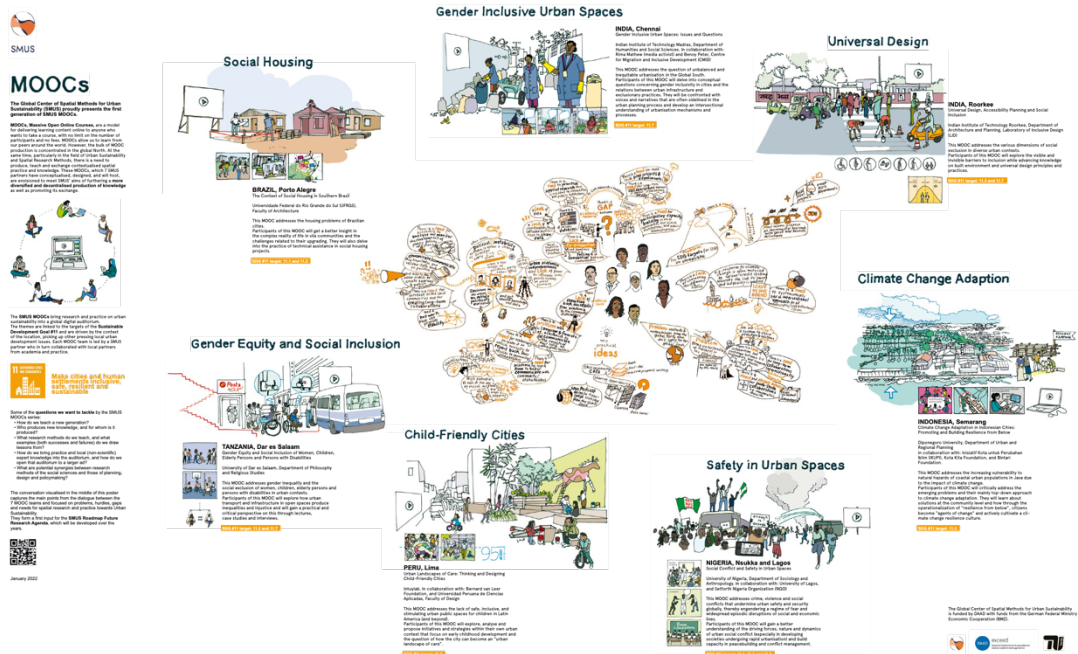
SMUS

MOOCs

The Global Center of Spatial Methods for Urban Sustainability (SMUS) proudly presents the first generation of SMUS MOOCs.

MOOCs, Massive Open Online Courses, are a model for delivering learning content online to anyone who wants to take a course, with no limit on the number of participants and no fees. MOOCs allow us to learn from our peers around the world. However, the bulk of MOOC production is concentrated in the global North. At the same time, particularly in the field of Urban Sustainability and Spatial Research Methods, there is a need to produce, teach and exchange contextualised spatial practice and knowledge. These MOOCs, which 7 SMUS partners have conceptualised, designed, and will host, are envisioned to meet SMUS' aim of furthering a more diversified and decentralised production of knowledge as well as promoting its exchange.

The SMUS MOOCs bring research and practice on urban sustainability into a global digital auditorium. The themes are linked to the targets of the Sustainable Development Goal #11 and are driven by the context of the location, picking up other pressing local urban development issues. Each MOOC team is led by a SMUS partner who in turn collaborated with local partners from academia and practice.

11 SUSTAINABLE CITIES AND COMMUNITIES

Make cities and human settlements inclusive, safe, resilient and sustainable

Some of the questions we want to tackle by the SMUS MOOCs series:
• How do we teach a new generation?
• Who produces new knowledge, and for whom is it produced?
• What research methods do we teach, and what examples (both successes and failures) do we draw lessons from?
• How do we bring practice and local (non-scientific) expert knowledge into the auditorium, and how do we open that auditorium to a larger set?
• What are potential synergies between research methods of the social sciences and those of planning, design and policymaking?

The conversation visualised in the middle of this poster captures the main points from the dialogue between the 7 MOOC teams and focused on problems, hurdles, gaps and needs for spatial research and practice towards Urban Sustainability.
They form a first input for the SMUS Roadmap Future Research Agenda, which will be developed over the years.

January 2022

Social Housing

BRAZIL, Porto Alegre
The Context of Social Housing in Southern Brazil

Universidade Federal do Rio Grande do Sul (UFRGS), Faculty of Architecture

This MOOC addresses the housing problems of Brazilian cities.
Participants of this MOOC will get a better insight in the complex reality of life in vila communities and the challenges related to their upgrading. They will also delve into the practice of technical assistance in social housing projects.

SDG #11 target: 11.1 and 11.3

Gender Inclusive Urban Spaces

INDIA, Chennai
Gender Inclusive Urban Spaces: Issues and Questions

Indian Institute of Technology Madras, Department of Humanities and Social Sciences. In collaboration with: Rima Mathew (media activist) and Benoy Peter, Centre for Migration and Inclusive Development (CMID)

This MOOC addresses the question of unbalanced and inequitable urbanisation in the Global South.
Participants of this MOOC will delve into conceptual questions concerning gender inclusivity in cities and the relations between urban infrastructure and exclusionary practices. They will be confronted with voices and narratives that are often sidelined in the urban planning process and develop an intersectional understanding of urbanisation mechanisms and processes.

SDG #11 target: 11.7

Universal Design

INDIA, Roorkee
Universal Design, Accessibility Planning and Social Inclusion

Indian Institute of Technology Roorkee, Department of Architecture and Planning, Laboratory of Inclusive Design (LiD)

This MOOC addresses the various dimensions of social exclusion in diverse urban contexts.
Participants of this MOOC will explore the visible and invisible barriers to inclusion while advancing knowledge on built environment and universal design principles and practices.

SDG #11 target: 11.2 and 11.7

Climate Change Adaption

INDONESIA, Semarang
Climate Change Adaptation in Indonesian Cities: Promoting and Building Resilience from Below

Diponegoro University, Department of Urban and Regional Planning
In collaboration with: Inisiatif Kota untuk Perubahan Iklim (IKUPI), Kota Kita Foundation, and Bintari Foundation.

This MOOC addresses the increasing vulnerability to natural hazards of coastal urban populations in Java due to the impact of climate change.
Participants of this MOOC will critically address the emerging problems and their mainly top-down approach to climate change adaptation. They will learn about solutions at the community level and how through the operationalization of "resilience from below", citizens become "agents of change" and actively cultivate a climate change resilience culture.

SDG #11 target: 11.5

Gender Equity and Social Inclusion

TANZANIA, Dar es Salaam
Gender Equity and Social Inclusion of Women, Children, Elderly Persons and Persons with Disabilities

University of Dar es Salaam, Department of Philosophy and Religious Studies

This MOOC addresses gender inequality and the social exclusion of women, children, elderly persons and persons with disabilities in urban contexts.
Participants of this MOOC will explore how urban transport and infrastructure as well as service produce inequalities and injustice and will gain a practical and critical perspective on this through lectures, case studies and interviews.

SDG #11 target: 11.2 and 11.7

Child-Friendly Cities

PERU, Lima
Urban Landscapes of Care: Thinking and Designing Child-Friendly Cities

Intuylab. In collaboration with: Bernard van Leer Foundation, and Universidad Peruana de Ciencias Aplicadas, Faculty of Design

This MOOC addresses the lack of safe, inclusive, and stimulating urban public spaces for children in Latin America (and beyond).
Participants of this MOOC will explore, analyse and propose initiatives and strategies within their own urban context that focus on early childhood development and the question of how the city can become an "urban landscape of care".

Safety in Urban Spaces

NIGERIA, Nsukka and Lagos
Social Conflict and Safety in Urban Spaces

University of Nigeria, Department of Sociology and Anthropology. In collaboration with: University of Lagos, and Selforth Nigeria Organization (NGO)

This MOOC addresses crime, violence and social conflicts that undermine urban safety and security globally, thereby engendering a regime of fear and widespread episodic disruptions of social and economic lives.
Participants of this MOOC will gain a better understanding of the driving forces, nature and dynamics of urban social conflict (especially in developing societies undergoing rapid urbanisation) and build capacity in peacebuilding and conflict management.

The Global Center of Spatial Methods for Urban Sustainability is funded by DAAD with funds from the German Federal Ministry Economic Cooperation (BMZ).

daad exceed TU